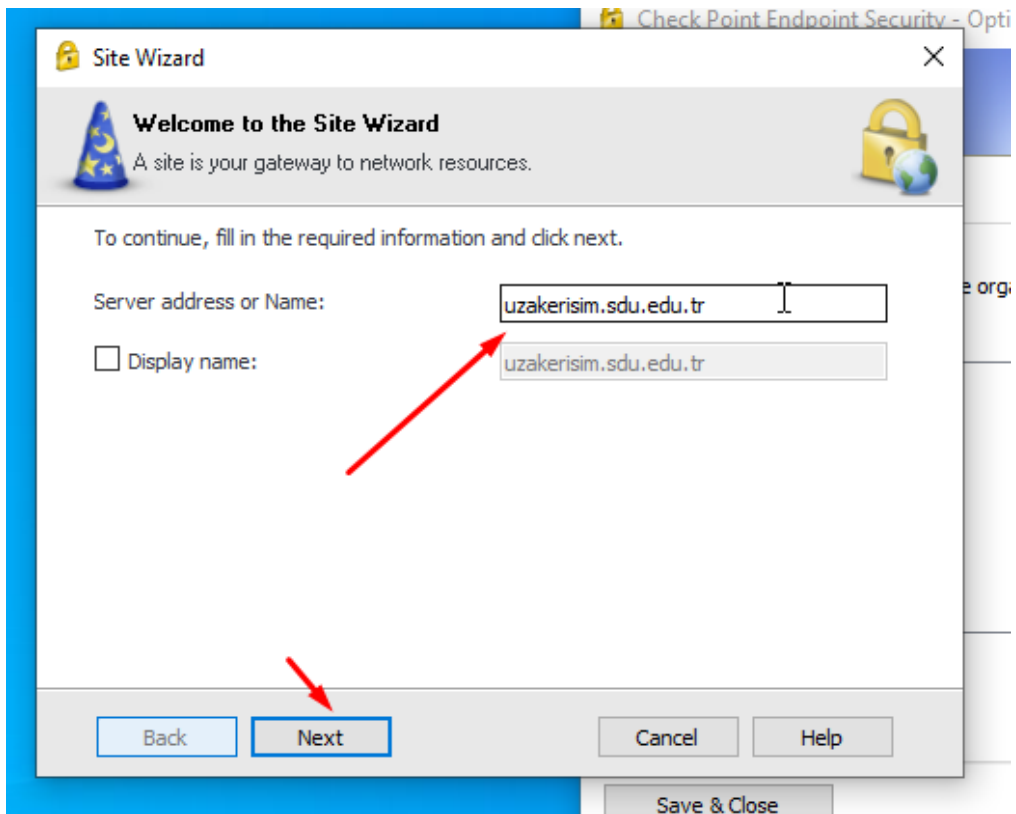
Check Point Endpoint Security - Opti

Site Wizard

Welcome to the Site Wizard

A site is your gateway to network resources.

To continue, fill in the required information and click next.

Server address or Name: uzakerisim.sdu.edu.tr

Display name: uzakerisim.sdu.edu.tr

e orga

Back

Next

Cancel

Help

Save & Close